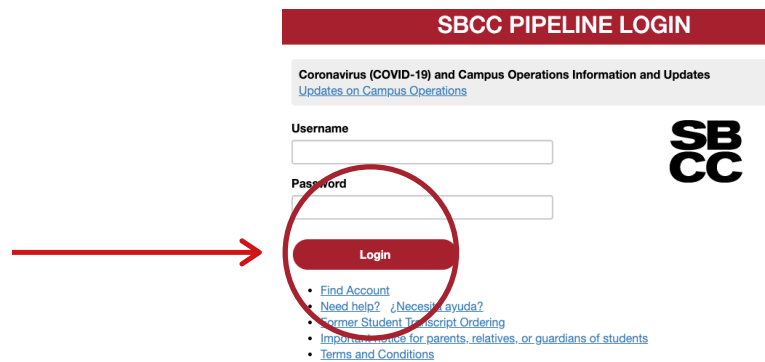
SBCC PIPELINE LOGIN

Coronavirus (COVID-19) and Campus Operations Information and Updates
Updates on Campus Operations

Username

Password

SB
CC

Login

- Find Account
- Need help? ¿Necesita ayuda?
- Former Student Transcript Ordering
- Important notice for parents, relatives, or guardians of students
- Terms and Conditions